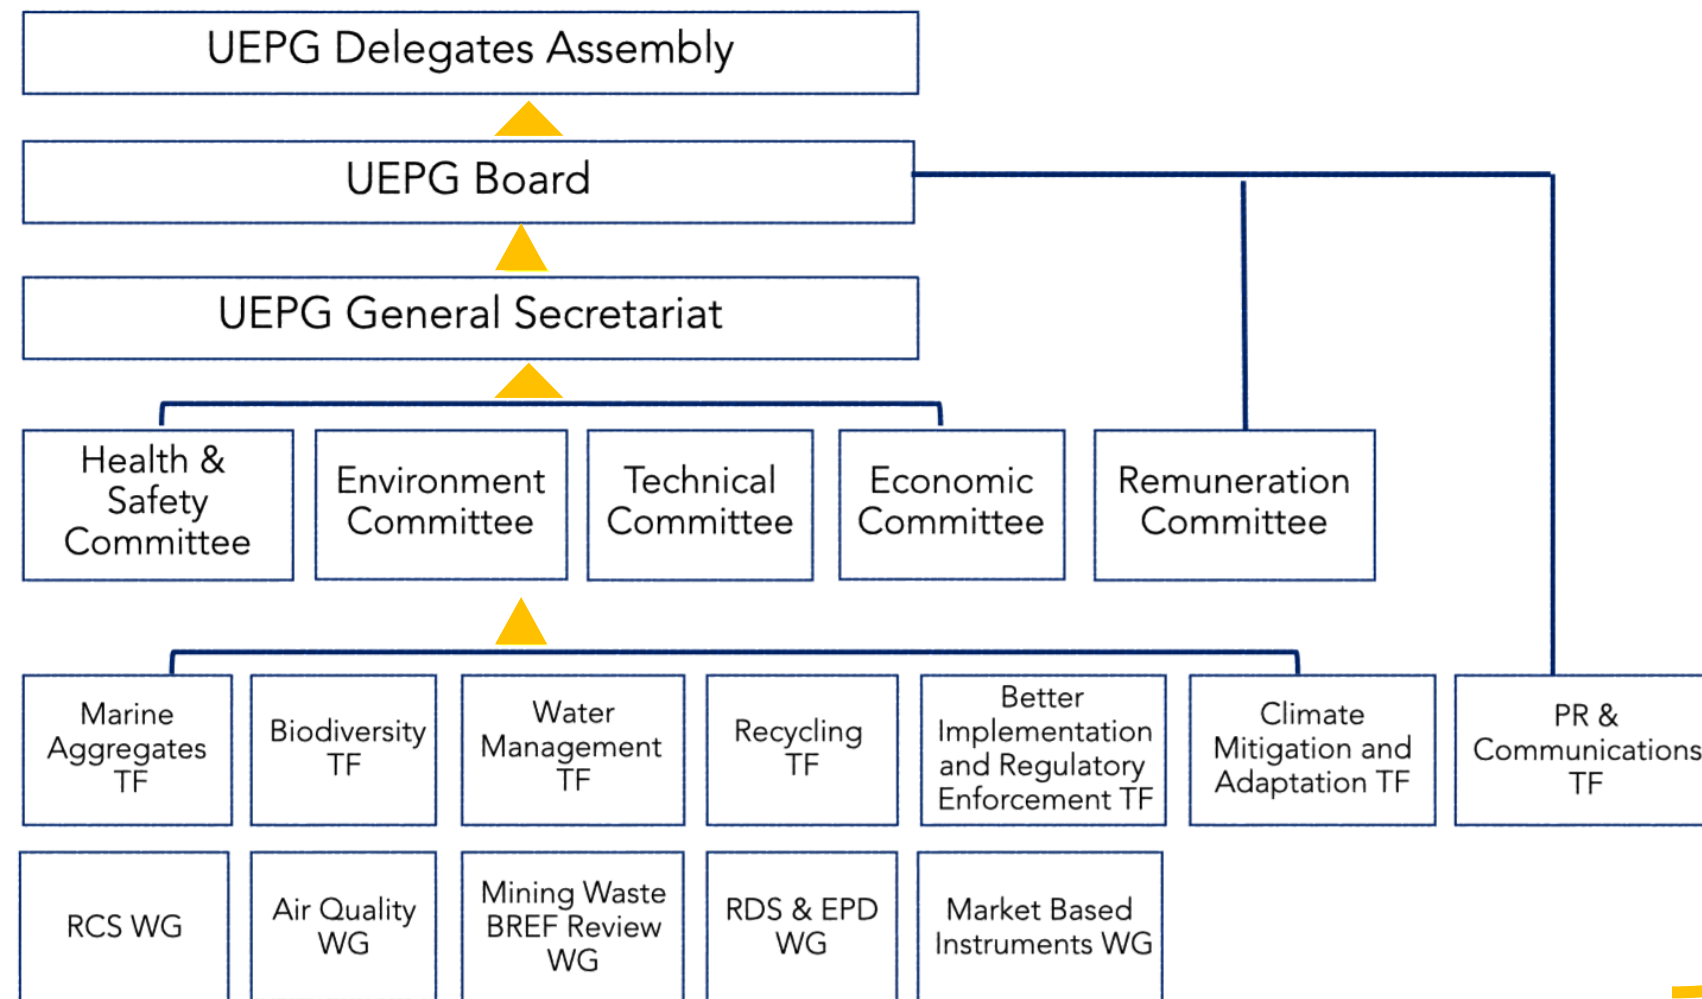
UEPG Delegates Assembly

UEPG Board

UEPG General Secretariat

Health & Safety Committee

Environment Committee

Technical Committee

Economic Committee

Remuneration Committee

Marine Aggregates TF

Biodiversity TF

Water Management TF

Recycling TF

Better Implementation and Regulatory Enforcement TF

Climate Mitigation and Adaptation TF

PR & Communications TF

RCS WG

Air Quality WG

Mining Waste BREF Review WG

RDS & EPD WG

Market Based Instruments WG